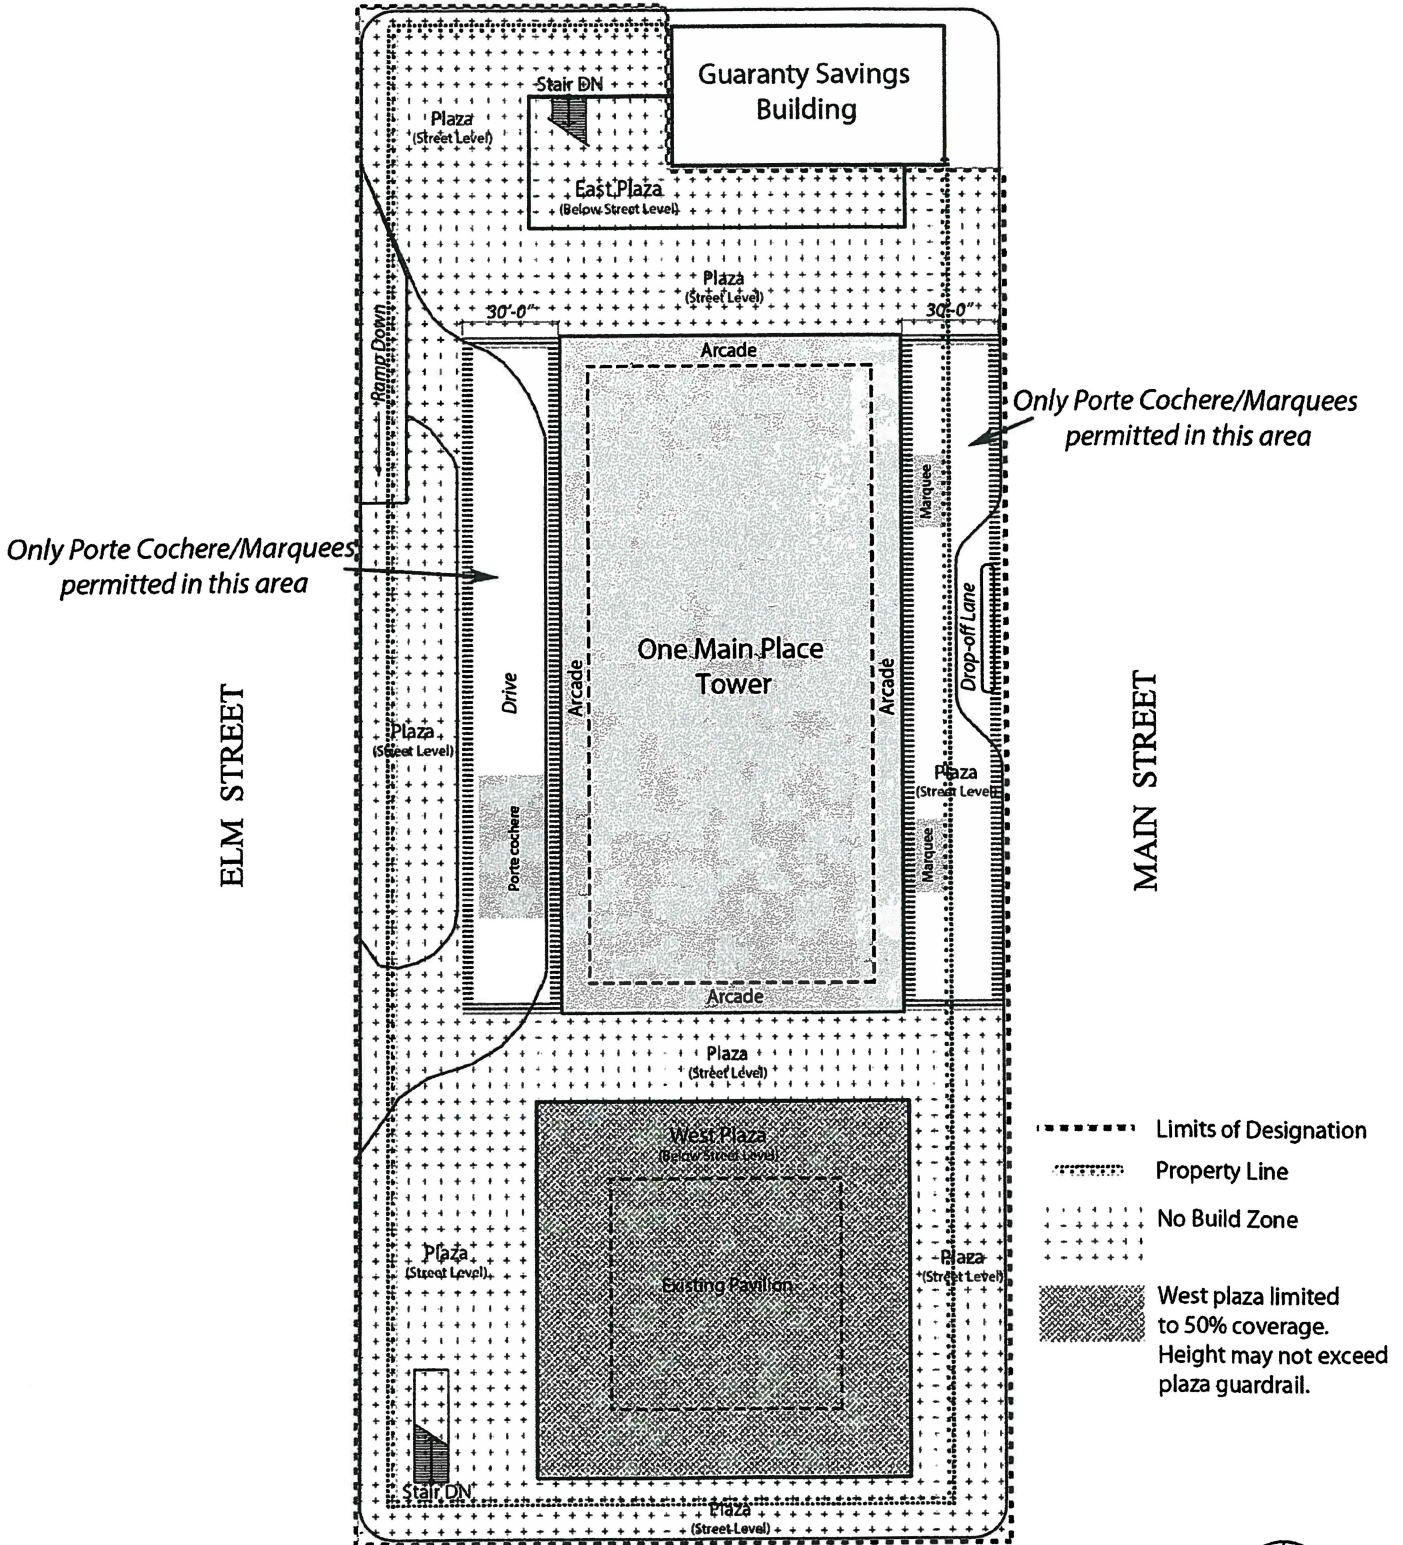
Guaranty Savings Building

Stair DN

Plaza
(Street Level)

East Plaza
(Below Street Level)

Plaza
(Street Level)

30'-0"

30'-0"

Ramp Down

Arcade

Only Porte Cochere/Marquees permitted in this area

Marquee

Only Porte Cochere/Marquees permitted in this area

Drop-off Lane

One Main Place Tower

Arcade

Arcade

Drive

ELM STREET

Plaza
(Street Level)

Plaza
(Street Level)

MAIN STREET

Porte cochere

Marquee

Arcade

Plaza
(Street Level)

West Plaza
(Below Street Level)

Limits of Designation

Property Line

No Build Zone

Plaza
(Street Level)

Existing Pavilion

Plaza
(Street Level)

West plaza limited to 50% coverage. Height may not exceed plaza guardrail.

Stair DN

Plaza
(Street Level)